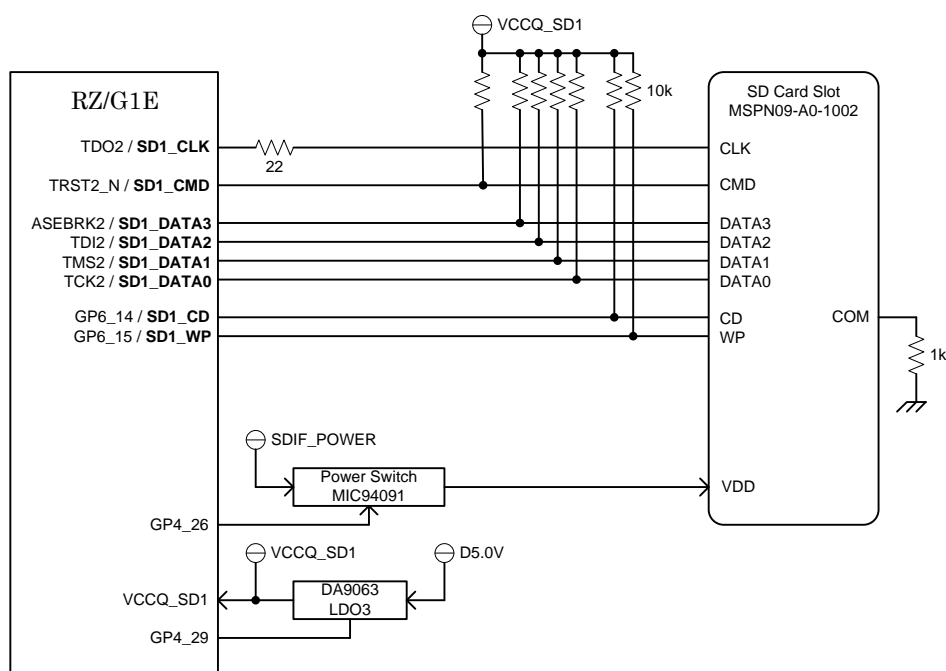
VCCQ_SD1

10k

RZ/G1E

TDO2 / **SD1_CLK**

22

TRST2_N / **SD1_CMD**

ASEBRK2 / **SD1_DATA3**
TDI2 / **SD1_DATA2**
TMS2 / **SD1_DATA1**
TCK2 / **SD1_DATA0**

GP6_14 / **SD1_CD**
GP6_15 / **SD1_WP**

SD Card Slot
MSPN09-A0-1002

CLK
CMD
DATA3
DATA2
DATA1
DATA0
CD
WP

COM

1k

SDIF_POWER

Power Switch
MIC94091

VDD

GP4_26

VCCQ_SD1

D5.0V

VCCQ_SD1

DA9063
LDO3

GP4_29